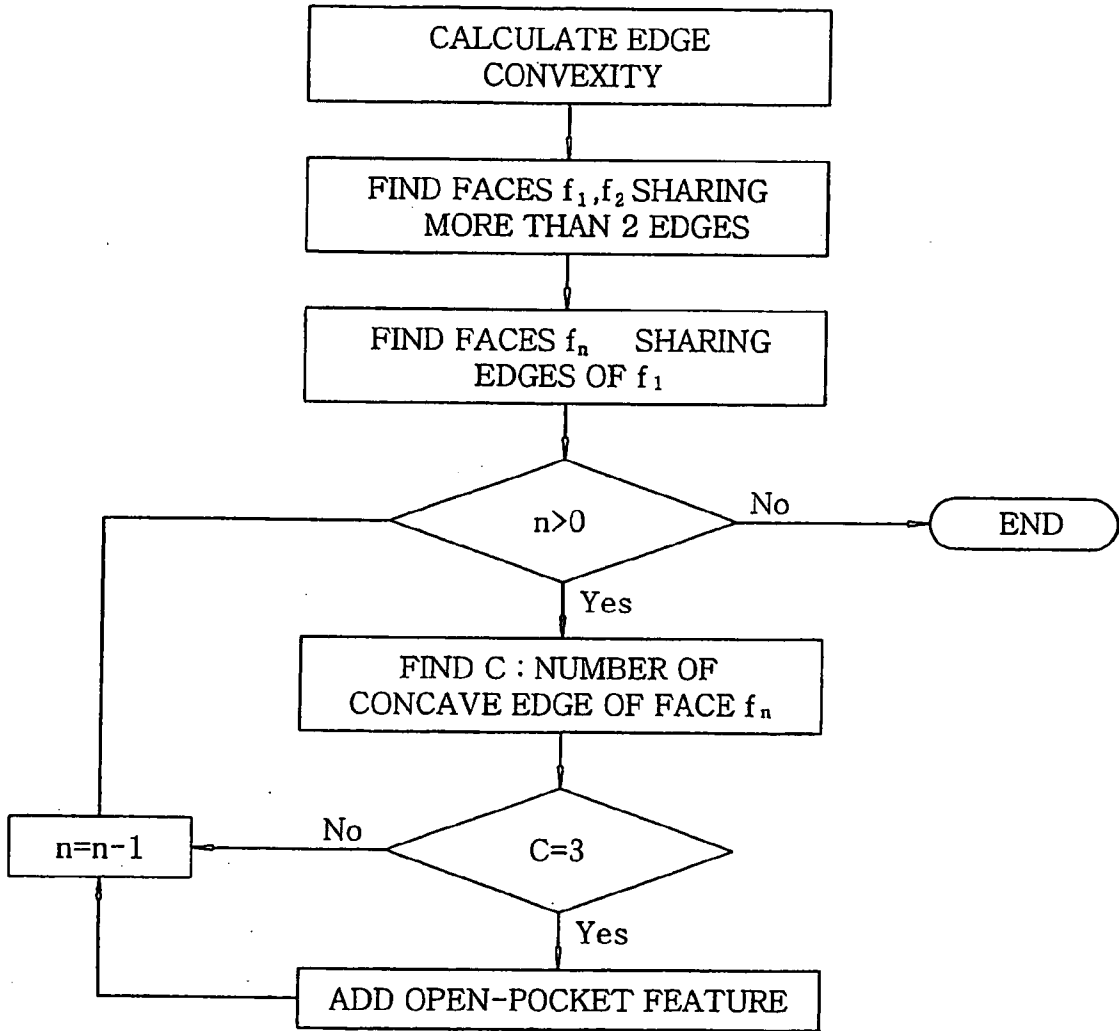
CALCULATE EDGE CONVEXITY

FIND FACES $f_1$,$f_2$ SHARING MORE THAN 2 EDGES

FIND FACES $f_n$ SHARING EDGES OF $f_1$

n>0

No

END

Yes

FIND C : NUMBER OF CONCAVE EDGE OF FACE $f_n$

No

n=n-1

C=3

Yes

ADD OPEN-POCKET FEATURE